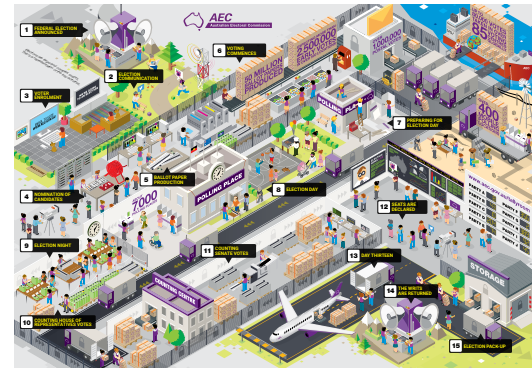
AEC
Australian Electoral Commission

1 FEDERAL ELECTION ANNOUNCED

2 ELECTION COMMUNICATION

3 VOTER ENROLMENT

4 NOMINATION OF CANDIDATES

5 BALLOT PAPER PRODUCTION

6 VOTING COMMENCES

7 PREPARING FOR ELECTION DAY

8 ELECTION DAY

9 ELECTION NIGHT

10 COUNTING HOUSE OF REPRESENTATIVES VOTES

11 COUNTING SENATE VOTES

12 SEATS ARE DECLARED

13 DAY THIRTEEN

14 THE WRITS ARE RETURNED

15 ELECTION PACK-UP

50 MILLION BALLOT PAPERS PRODUCED

2,500,000 EARLY VOTES

1,700,000 POSTAL VOTES

7,000

300

POLLING PLACE

POLLING PLACE

COUNTING CENTRE

STORAGE

www.aec.gov.au